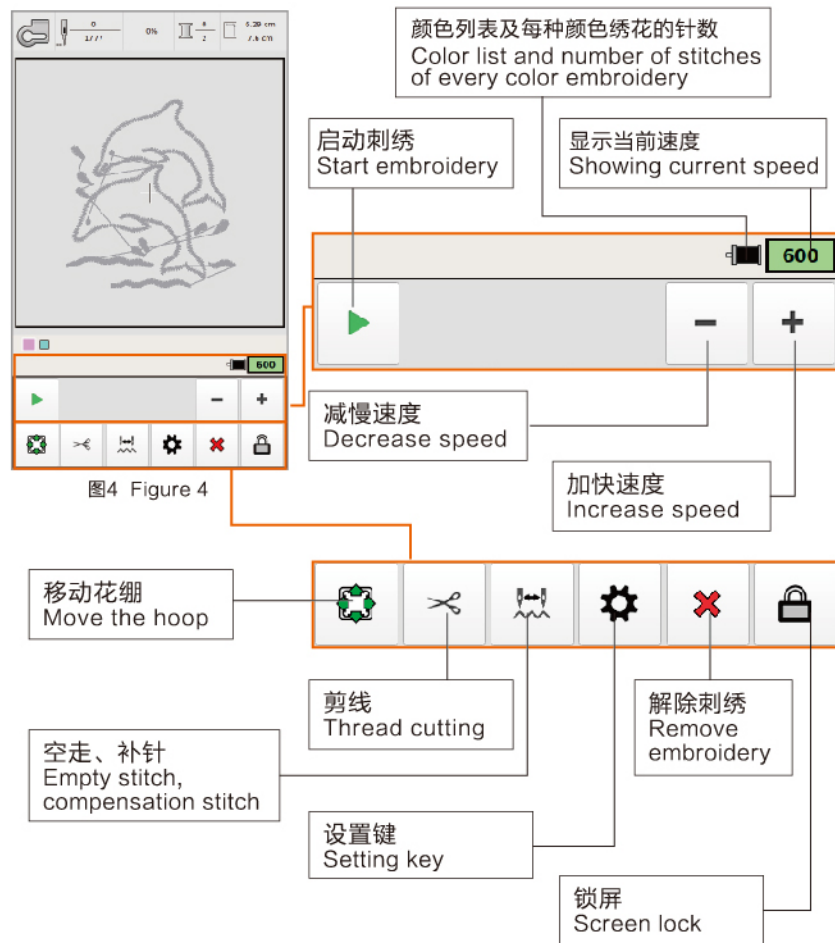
0
1/77
0%
5.29 cm
7.6 cm

600

−
+

图4 Figure 4

颜色列表及每种颜色绣花的针数
Color list and number of stitches of every color embroidery

启动刺绣
Start embroidery

显示当前速度
Showing current speed

600

−
+

减慢速度
Decrease speed

加快速度
Increase speed

移动花绷
Move the hoop

剪线
Thread cutting

解除刺绣
Remove embroidery

空走、补针
Empty stitch, compensation stitch

设置键
Setting key

锁屏
Screen lock